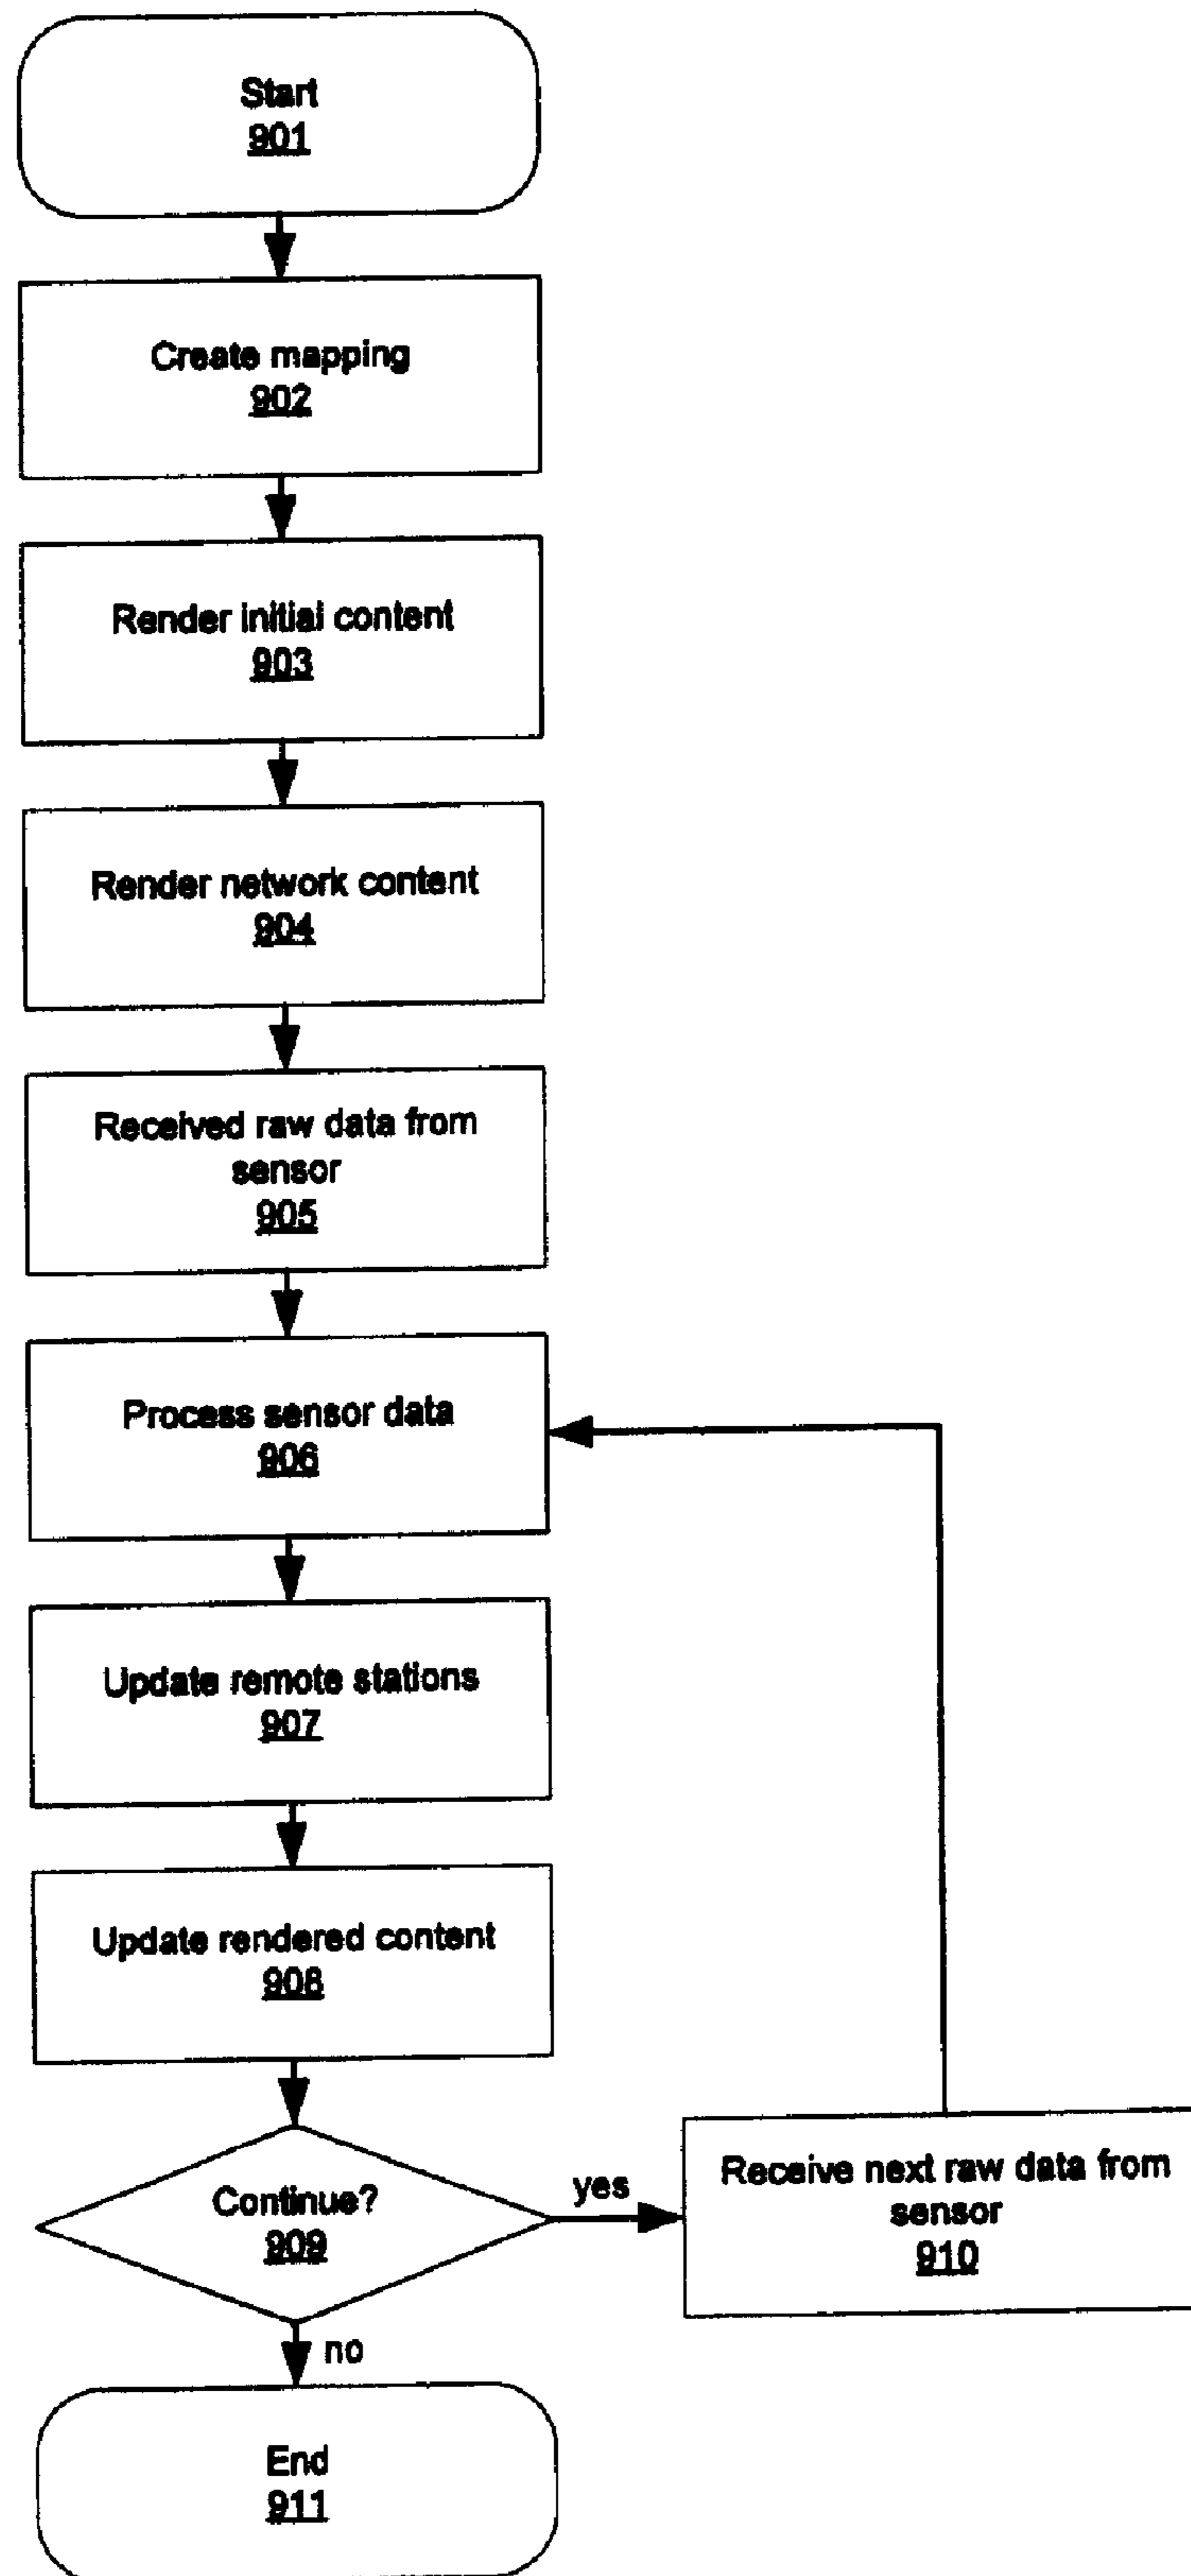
Start
901

Create mapping
902

Render initial content
903

Render network content
904

Received raw data from sensor
905

Process sensor data
906

Update remote stations
907

Update rendered content
908

Continue?
909

yes

Receive next raw data from sensor
910

no

End
911